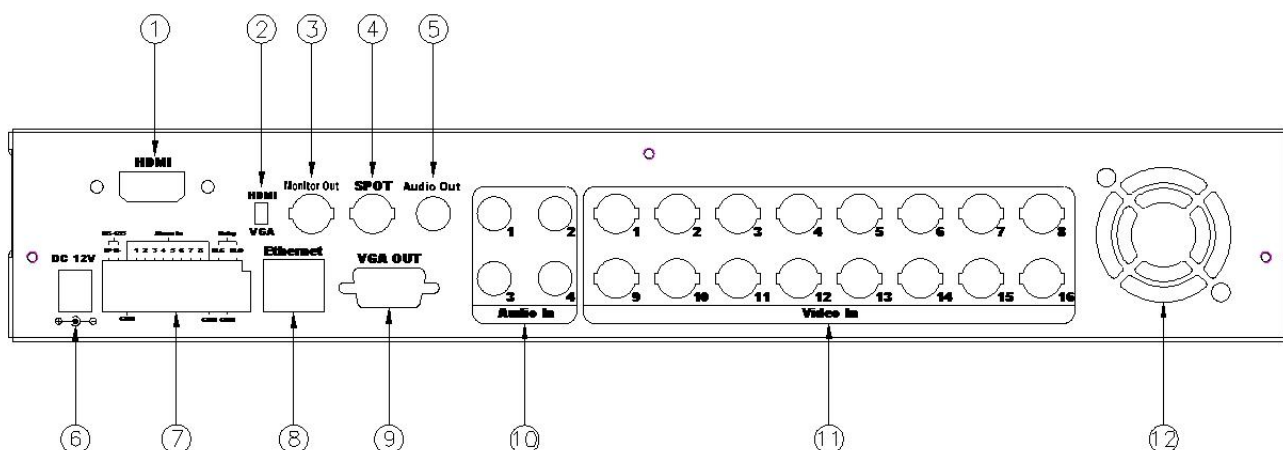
1
2
3
4
5

HDMI
HDMI
VGA
Monitor Out
SPOT
Audio Out

DC 12V
RS-485
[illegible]
Alarm In
1 2 3 4 5 6 7 8
Relay
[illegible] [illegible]
GND
GND GND
Ethernet
VGA OUT

1
2
3
4
Audio In

1
2
3
4
5
6
7
8
9
10
11
12
13
14
15
16
Video In

6
7
8
9
10
11
12